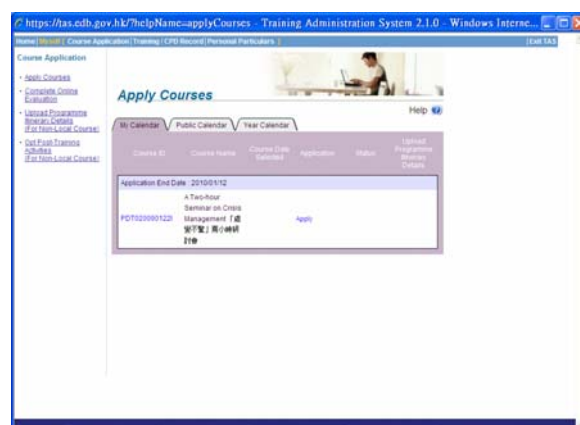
https://tas.edb.gov.hk/?helpName=applyCourses - Training Administration System 2.1.0 - Windows Interne...

Home | MySelf | Course Application | Training / CPD Record | Personal Particulars | Exit TAS

Course Application

- Apply Courses
- Complete Online Evaluation
- Upload Programme Itinerary Details (For Non-Local Course)
- Opt Post-Training Activities (For Non-Local Course)

Apply Courses

Help

My Calendar | Public Calendar | Year Calendar

| Course ID | Course Name | Course Date Selected | Application | Status | Upload Programme Itinerary Details |
|---|---|---|---|---|---|
| Application End Date 2010/01/12 | | | | | |
| PDT020090122I | A Two-hour Seminar on Crisis Management「處變不驚」兩小時研討會 | | Apply | | |